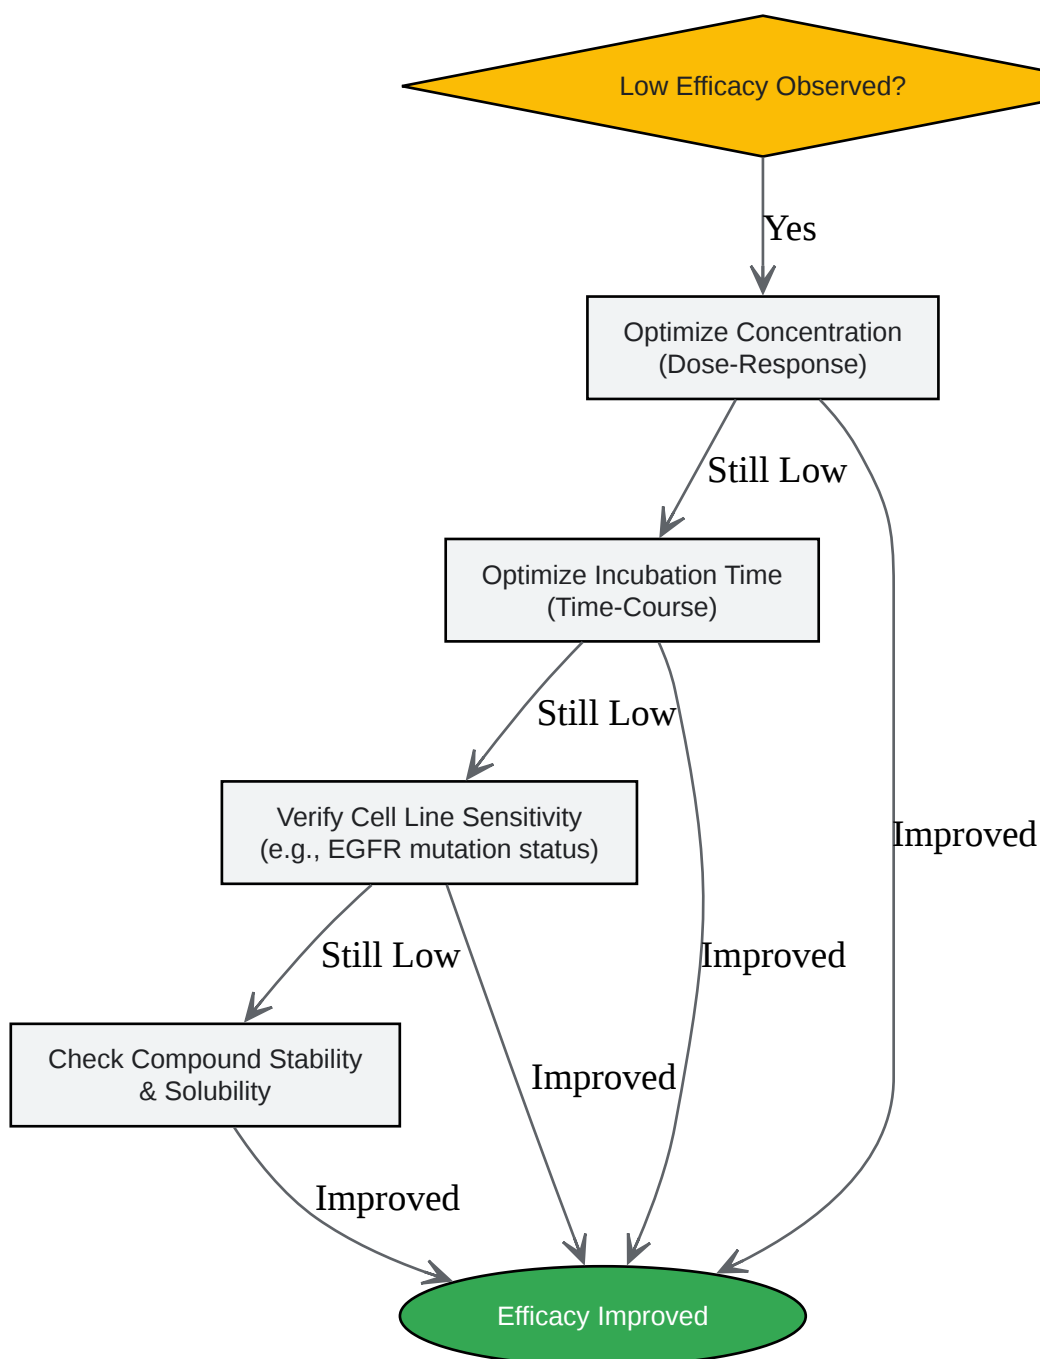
Low Efficacy Observed?

Yes

Optimize Concentration (Dose-Response)

Still Low

Optimize Incubation Time (Time-Course)

Still Low

Verify Cell Line Sensitivity (e.g., EGFR mutation status)

Improved

Still Low

Improved

Check Compound Stability & Solubility

Improved

Improved

Efficacy Improved